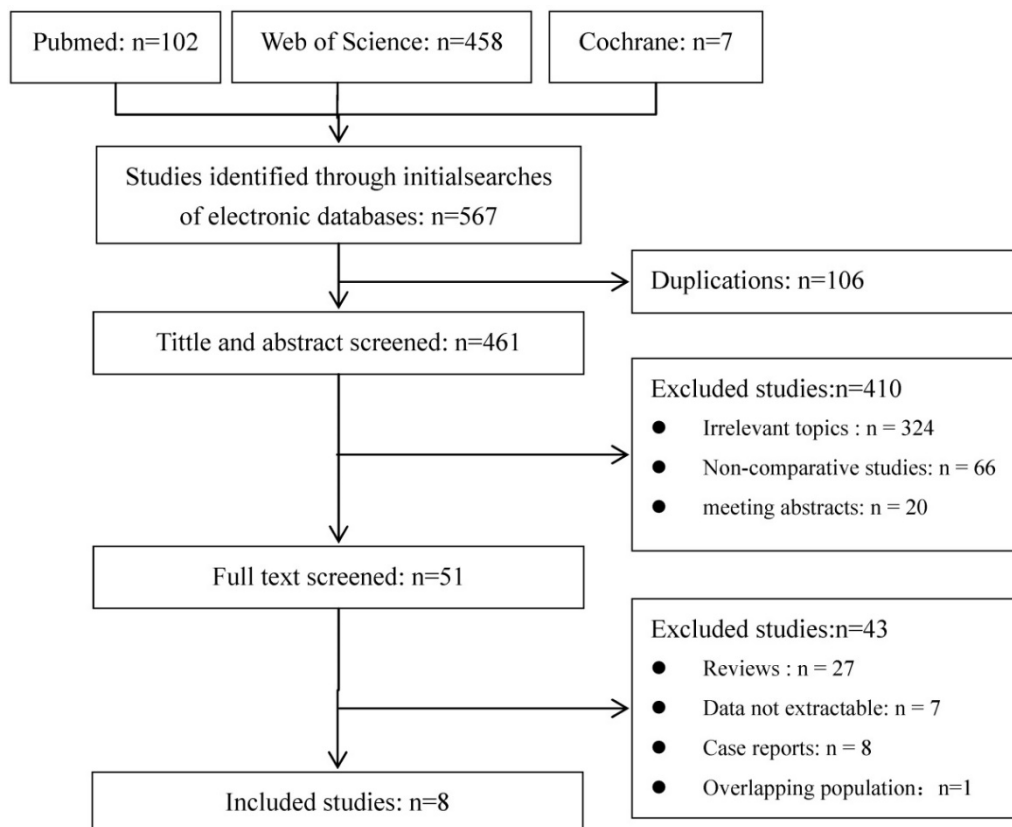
Pubmed: n=102

Web of Science: n=458

Cochrane: n=7

Studies identified through initialsearches of electronic databases: n=567

Duplications: n=106

Tittle and abstract screened: n=461

Excluded studies:n=410
- Irrelevant topics : n = 324
- Non-comparative studies: n = 66
- meeting abstracts: n = 20

Full text screened: n=51

Excluded studies:n=43
- Reviews : n = 27
- Data not extractable: n = 7
- Case reports: n = 8
- Overlapping population： n=1

Included studies: n=8